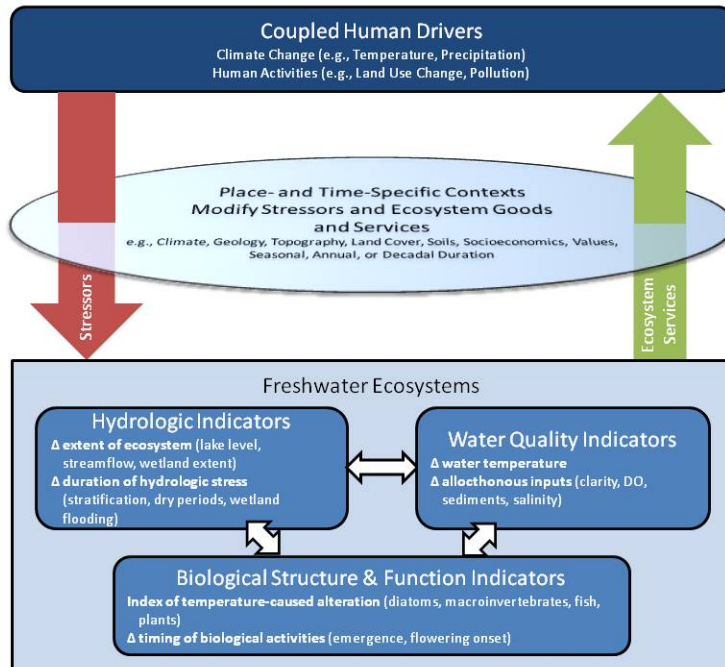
Coupled Human Drivers
Climate Change (e.g., Temperature, Precipitation)
Human Activities (e.g., Land Use Change, Pollution)

Place- and Time-Specific Contexts
Modify Stressors and Ecosystem Goods and Services
e.g., Climate, Geology, Topography, Land Cover, Soils, Socioeconomics, Values, Seasonal, Annual, or Decadal Duration

Stressors

Ecosystem Services

Freshwater Ecosystems

Hydrologic Indicators
Δ extent of ecosystem (lake level, streamflow, wetland extent)
Δ duration of hydrologic stress (stratification, dry periods, wetland flooding)

Water Quality Indicators
Δ water temperature
Δ allocthonous inputs (clarity, DO, sediments, salinity)

Biological Structure & Function Indicators
Index of temperature-caused alteration (diatoms, macroinvertebrates, fish, plants)
Δ timing of biological activities (emergence, flowering onset)